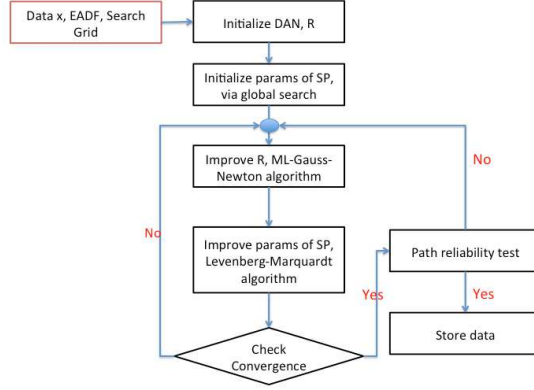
Data x, EADF, Search Grid

Initialize DAN, R

Initialize params of SP, via global search

Improve R, ML-Gauss-Newton algorithm

Improve params of SP, Levenberg-Marquardt algorithm

Check Convergence

No

Yes

Path reliability test

No

Yes

Store data